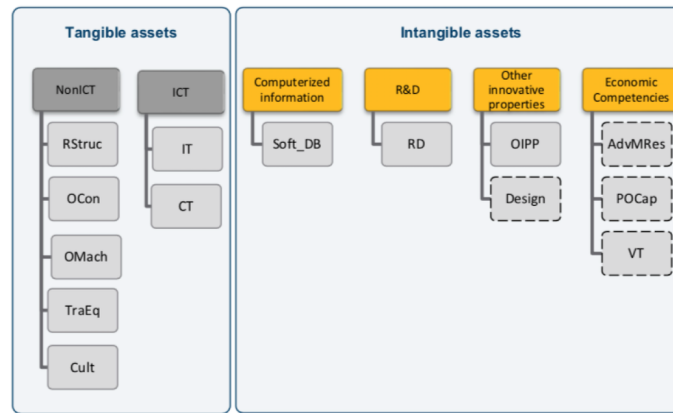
Tangible assets

NonICT

RStruc

OCon

OMach

TraEq

Cult

ICT

IT

CT

Intangible assets

Computerized information

Soft_DB

R&D

RD

Other innovative properties

OIPP

Design

Economic Competencies

AdvMRes

POCap

VT